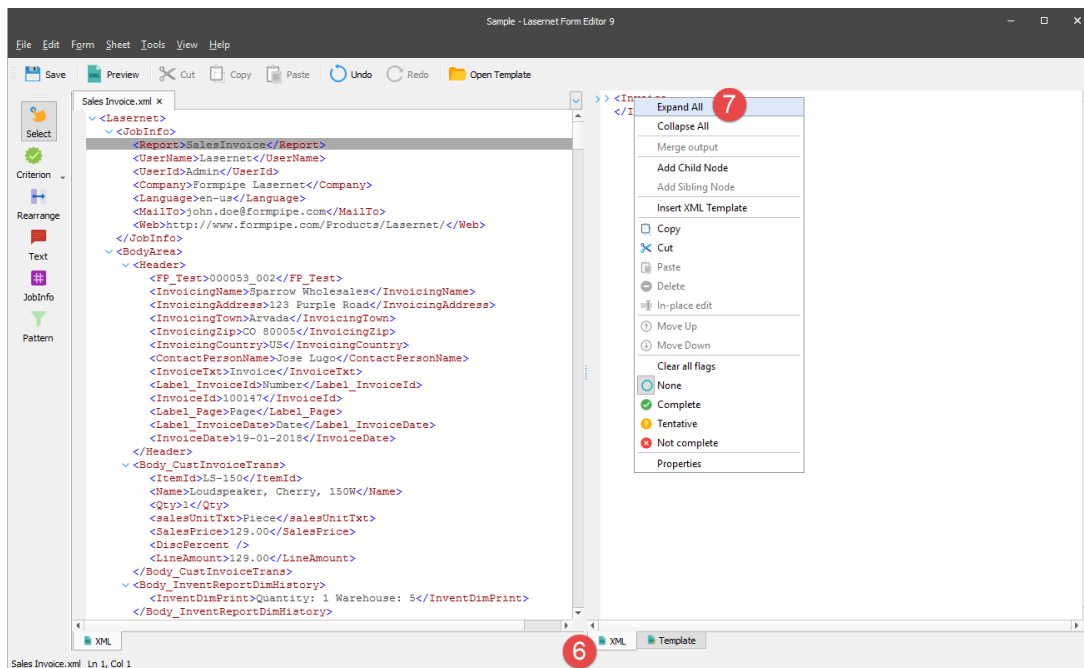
Sample - Lasernet Form Editor 9

File Edit Form Sheet Tools View Help

Save Preview Cut Copy Paste Undo Redo Open Template

Select
Criterion
Rearrange
Text
JobInfo
Pattern

Sales Invoice.xml ×

<Lasernet>
<JobInfo>
<Report>SalesInvoice</Report>
<UserName>Lasernet</UserName>
<UserId>Admin</UserId>
<Company>Formpipe Lasernet</Company>
<Language>en-us</Language>
<MailTo>john.doe@formpipe.com</MailTo>
<Web>http://www.formpipe.com/Products/Lasernet/</Web>
</JobInfo>
<BodyArea>
<Header>
<FP_Test>000053_002</FP_Test>
<InvoicingName>Sparrow Wholesales</InvoicingName>
<InvoicingAddress>123 Purple Road</InvoicingAddress>
<InvoicingTown>Arvada</InvoicingTown>
<InvoicingZip>CO 80005</InvoicingZip>
<InvoicingCountry>US</InvoicingCountry>
<ContactPersonName>Jose Lugo</ContactPersonName>
<InvoiceTxt>Invoice</InvoiceTxt>
<Label_InvoiceId>Number</Label_InvoiceId>
<InvoiceId>100147</InvoiceId>
<Label_Page>Page</Label_Page>
<Label_InvoiceDate>Date</Label_InvoiceDate>
<InvoiceDate>19-01-2018</InvoiceDate>
</Header>
<Body_CustInvoiceTrans>
<ItemId>LS-150</ItemId>
<Name>Loudspeaker, Cherry, 150W</Name>
<Qty>1</Qty>
<salesUnitTxt>Piece</salesUnitTxt>
<SalesPrice>129.00</SalesPrice>
<DiscPercent />
<LineAmount>129.00</LineAmount>
</Body_CustInvoiceTrans>
<Body_InventReportDimHistory>
<InventDimPrint>Quantity: 1 Warehouse: 5</InventDimPrint>
</Body_InventReportDimHistory>

<Invoice
</I

Expand All 7
Collapse All
Merge output
Add Child Node
Add Sibling Node
Insert XML Template
Copy
Cut
Paste
Delete
In-place edit
Move Up
Move Down
Clear all flags
None
Complete
Tentative
Not complete
Properties

XML
6 XML Template

Sales Invoice.xml Ln 1, Col 1